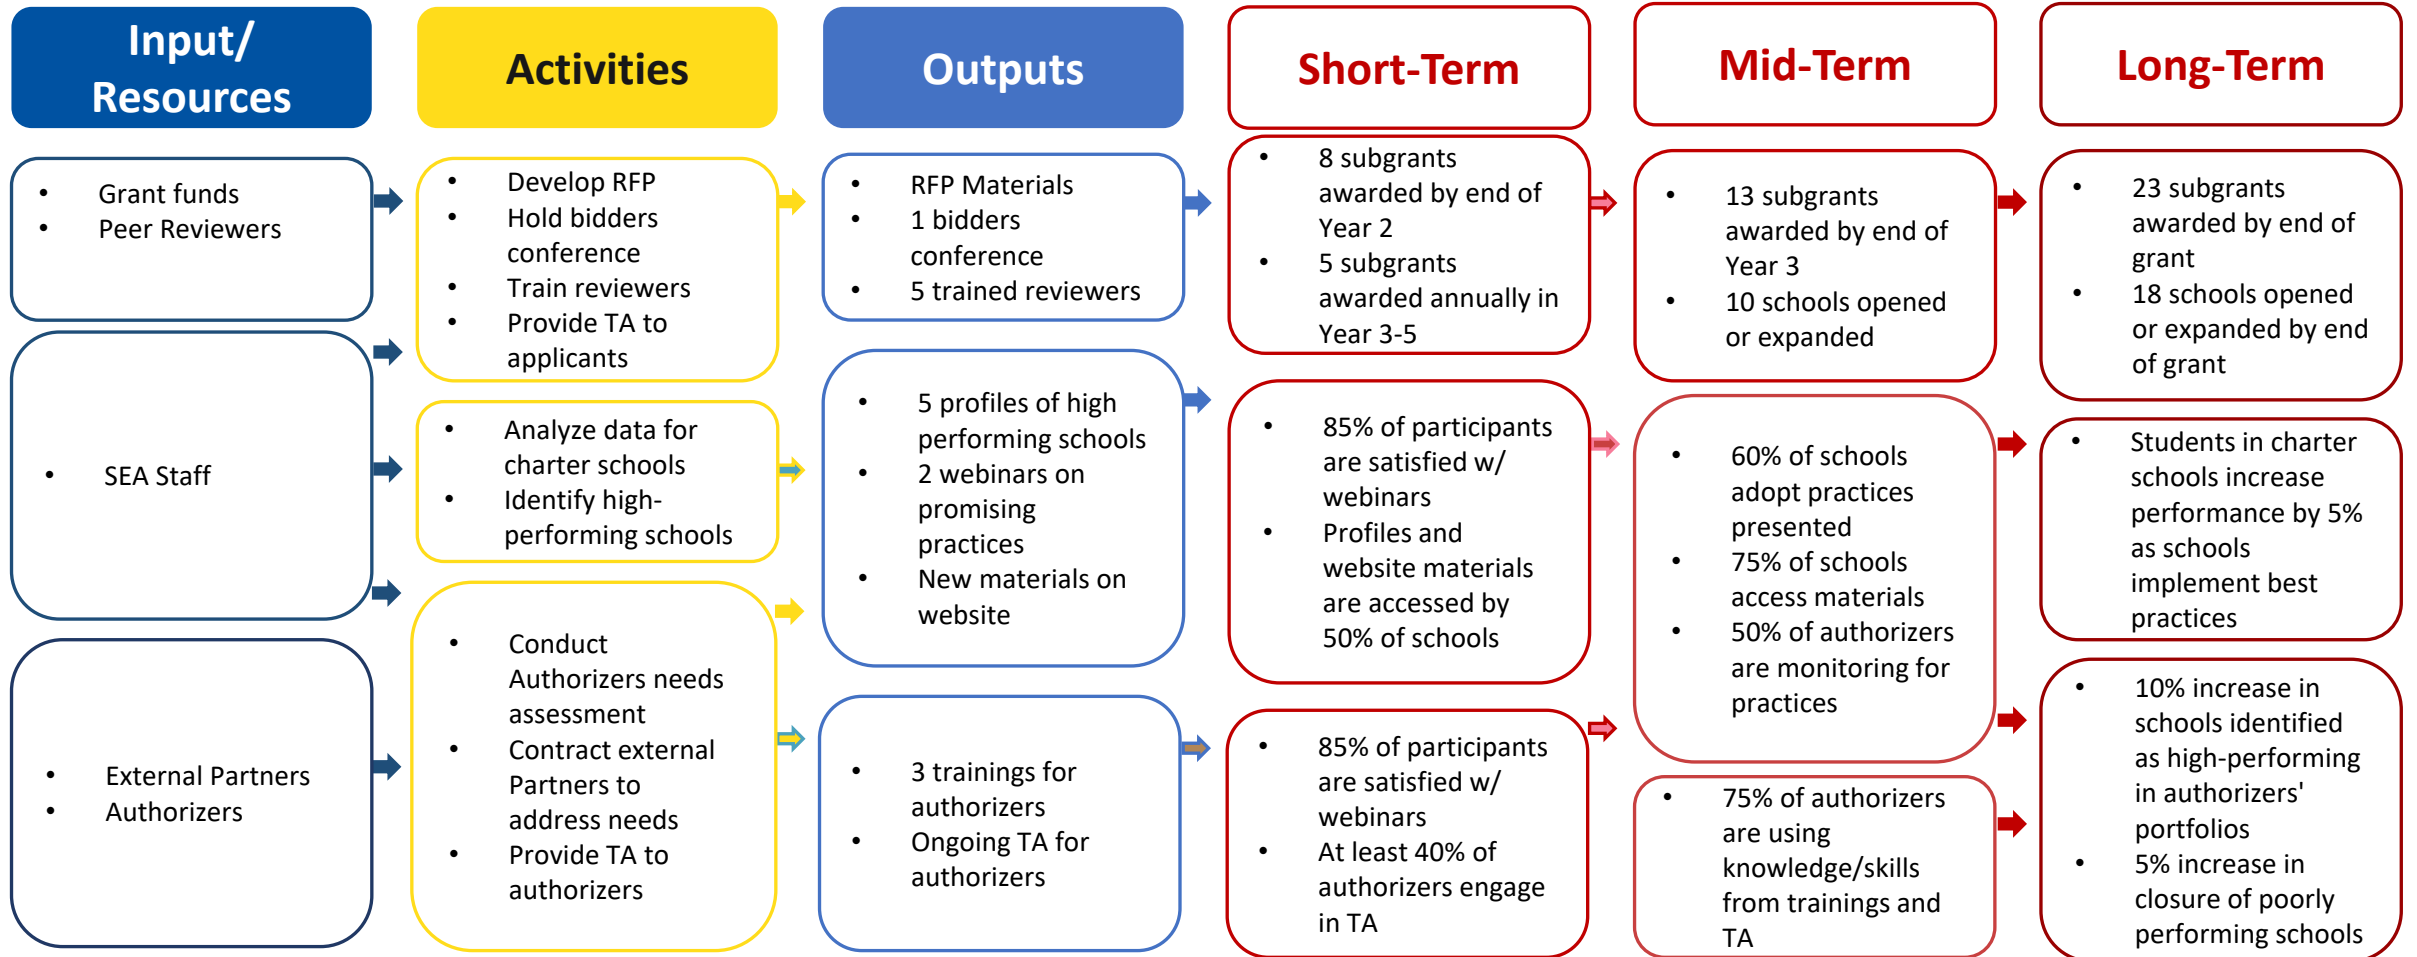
Input/ Resources

Activities

Outputs

Short-Term

Mid-Term

Long-Term

- Grant funds
- Peer Reviewers

- SEA Staff

- External Partners
- Authorizers

- Develop RFP
- Hold bidders conference
- Train reviewers
- Provide TA to applicants

- Analyze data for charter schools
- Identify high-performing schools

- Conduct Authorizers needs assessment
- Contract external Partners to address needs
- Provide TA to authorizers

- RFP Materials
- 1 bidders conference
- 5 trained reviewers

- 5 profiles of high performing schools
- 2 webinars on promising practices
- New materials on website

- 3 trainings for authorizers
- Ongoing TA for authorizers

- 8 subgrants awarded by end of Year 2
- 5 subgrants awarded annually in Year 3-5

- 85% of participants are satisfied w/ webinars
- Profiles and website materials are accessed by 50% of schools

- 85% of participants are satisfied w/ webinars
- At least 40% of authorizers engage in TA

- 13 subgrants awarded by end of Year 3
- 10 schools opened or expanded

- 60% of schools adopt practices presented
- 75% of schools access materials
- 50% of authorizers are monitoring for practices

- 75% of authorizers are using knowledge/skills from trainings and TA

- 23 subgrants awarded by end of grant
- 18 schools opened or expanded by end of grant

- Students in charter schools increase performance by 5% as schools implement best practices

- 10% increase in schools identified as high-performing in authorizers' portfolios
- 5% increase in closure of poorly performing schools